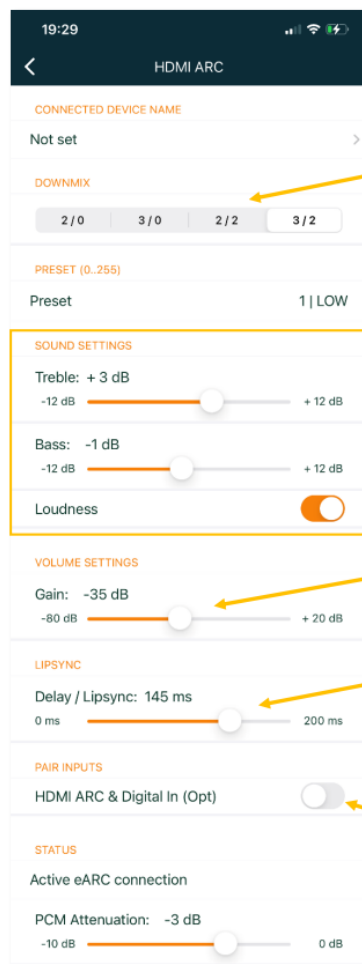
19:29

HDMI ARC

CONNECTED DEVICE NAME

Not set

DOWNMIX

2/0 | 3/0 | 2/2 | 3/2

PRESET (0...255)

Preset 1 | LOW

SOUND SETTINGS

Treble: + 3 dB

-12 dB + 12 dB

Bass: -1 dB

-12 dB + 12 dB

Loudness

VOLUME SETTINGS

Gain: -35 dB

-80 dB + 20 dB

LIPSYNC

Delay / Lipsync: 145 ms

0 ms 200 ms

PAIR INPUTS

HDMI ARC & Digital In (Opt)

STATUS

Active eARC connection

PCM Attenuation: -3 dB

-10 dB 0 dB